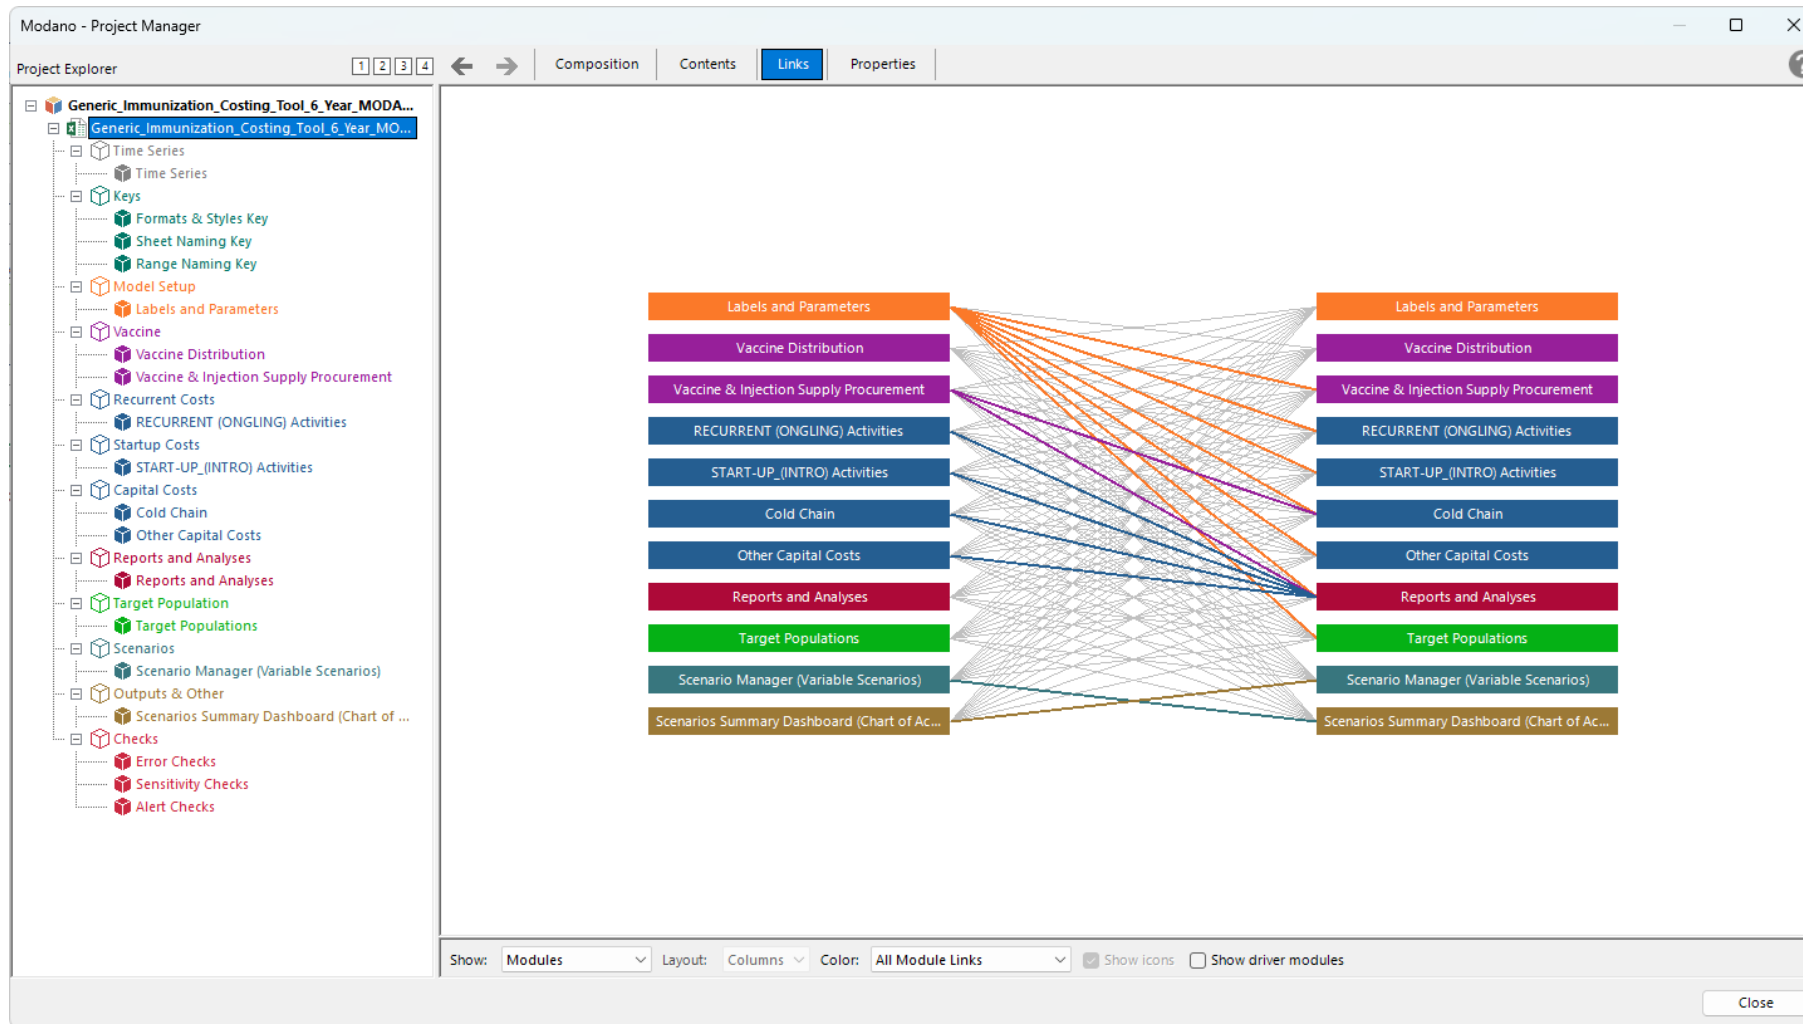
Modano - Project Manager

Project Explorer
1 2 3 4

Composition
Contents
Links
Properties

Generic_Immunization_Costing_Tool_6_Year_MODA...
Generic_Immunization_Costing_Tool_6_Year_MO...
Time Series
Time Series
Keys
Formats & Styles Key
Sheet Naming Key
Range Naming Key
Model Setup
Labels and Parameters
Vaccine
Vaccine Distribution
Vaccine & Injection Supply Procurement
Recurrent Costs
RECURRENT (ONGLING) Activities
Startup Costs
START-UP_(INTRO) Activities
Capital Costs
Cold Chain
Other Capital Costs
Reports and Analyses
Reports and Analyses
Target Population
Target Populations
Scenarios
Scenario Manager (Variable Scenarios)
Outputs & Other
Scenarios Summary Dashboard (Chart of ...
Checks
Error Checks
Sensitivity Checks
Alert Checks

Labels and Parameters
Vaccine Distribution
Vaccine & Injection Supply Procurement
RECURRENT (ONGLING) Activities
START-UP_(INTRO) Activities
Cold Chain
Other Capital Costs
Reports and Analyses
Target Populations
Scenario Manager (Variable Scenarios)
Scenarios Summary Dashboard (Chart of Ac...

Labels and Parameters
Vaccine Distribution
Vaccine & Injection Supply Procurement
RECURRENT (ONGLING) Activities
START-UP_(INTRO) Activities
Cold Chain
Other Capital Costs
Reports and Analyses
Target Populations
Scenario Manager (Variable Scenarios)
Scenarios Summary Dashboard (Chart of Ac...

Show: Modules
Layout: Columns
Color: All Module Links
Show icons
Show driver modules

Close